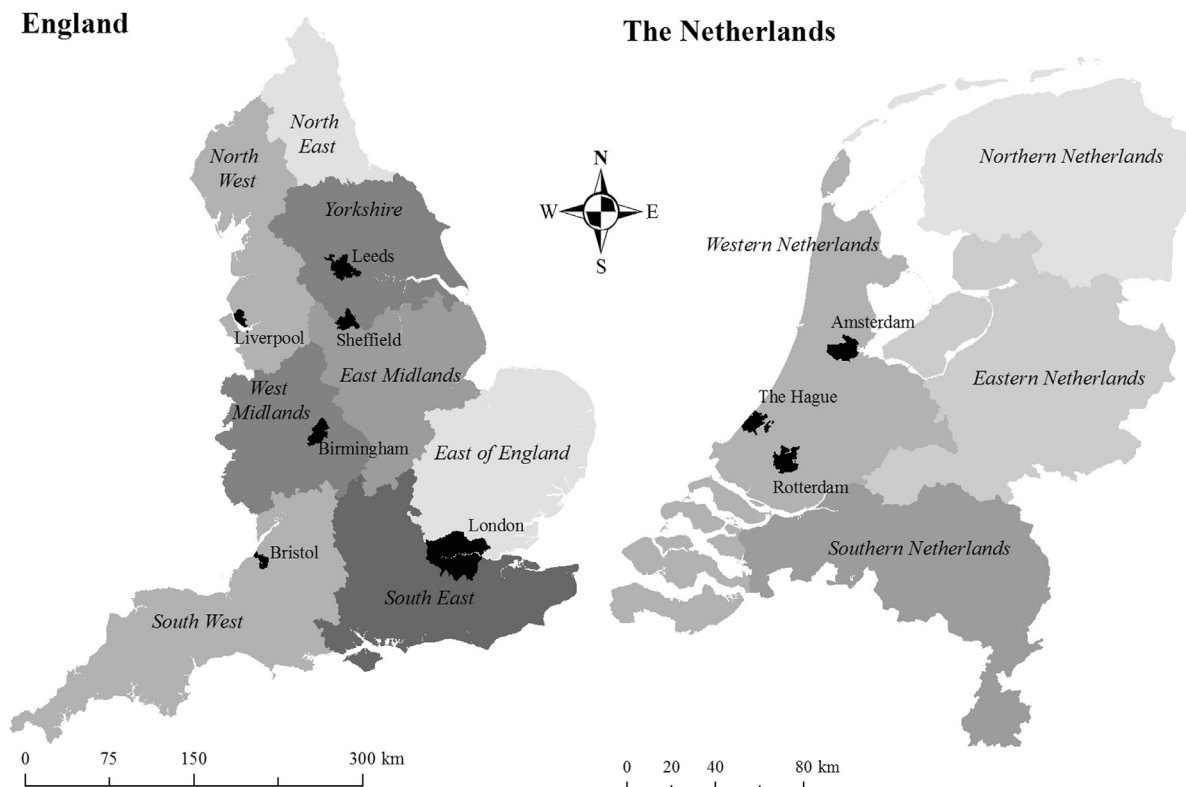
England

The Netherlands

North East

North West

Yorkshire

Leeds

Liverpool

Sheffield

East Midlands

West Midlands

Birmingham

East of England

London

Bristol

South East

South West

N

W

E

S

Northern Netherlands

Western Netherlands

Amsterdam

Eastern Netherlands

The Hague

Rotterdam

Southern Netherlands

0 75 150 300 km

0 20 40 80 km